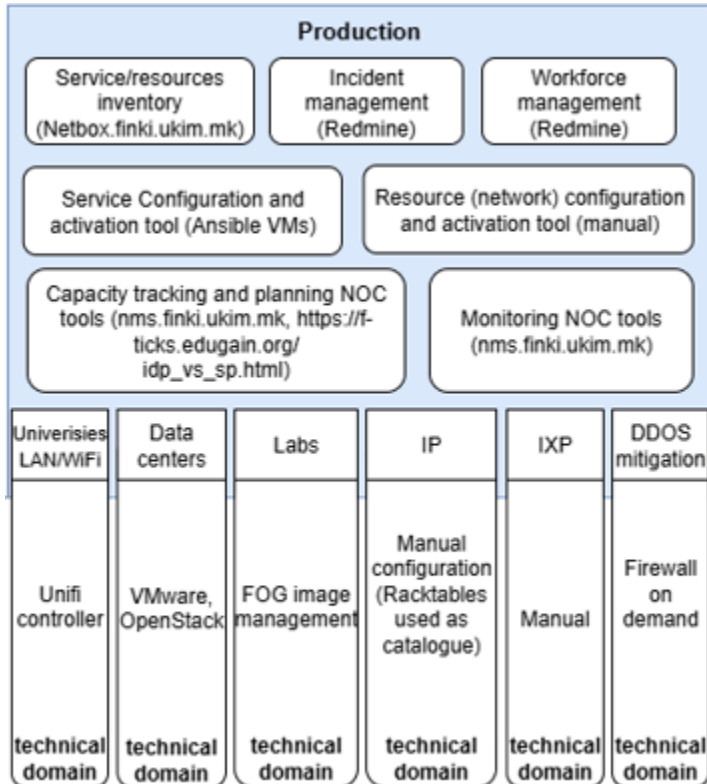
Production

Service/resources inventory (Netbox.finki.ukim.mk)

Incident management (Redmine)

Workforce management (Redmine)

Service Configuration and activation tool (Ansible VMs)

Resource (network) configuration and activation tool (manual)

Capacity tracking and planning NOC tools (nms.finki.ukim.mk, https://f-ticks.edugain.org/idp_vs_sp.html)

Monitoring NOC tools (nms.finki.ukim.mk)

Univerisies LAN/WiFi

Unifi controller

technical domain

Data centers

VMware, OpenStack

technical domain

Labs

FOG image management

technical domain

IP

Manual configuration (Racktables used as catalogue)

technical domain

IXP

Manual

technical domain

DDOS mitigation

Firewall on demand

technical domain